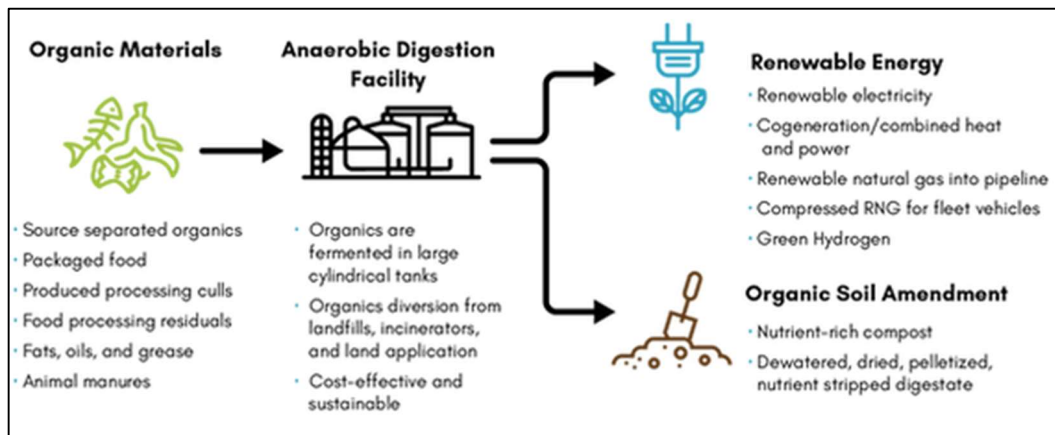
Organic Materials

· Source separated organics
· Packaged food
· Produced processing culls
· Food processing residuals
· Fats, oils, and grease
· Animal manures

Anaerobic Digestion Facility

· Organics are fermented in large cylindrical tanks
· Organics diversion from landfills, incinerators, and land application
· Cost-effective and sustainable

Renewable Energy

· Renewable electricity
· Cogeneration/combined heat and power
· Renewable natural gas into pipeline
· Compressed RNG for fleet vehicles
· Green Hydrogen

Organic Soil Amendment

· Nutrient-rich compost
· Dewatered, dried, pelletized, nutrient stripped digestate